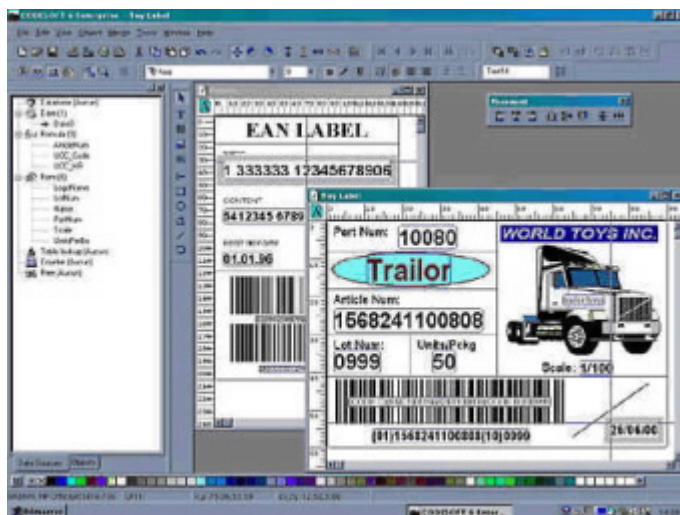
CODESOFT 6 Enterprise - Toy Label

File Edit View Insert Merge Tools Window Help

EAN LABEL

1 333333 123456789056

CONTENT

5412345 6789

01.01.96

Toy Label

Part Num: 10080

WORLD TOYS INC.

Trailor

Article Num:

1568241100808

Lot Num: 0999

Units/Pckg 50

Scale: 1/100

(01)15682411008008(10)0999

26/04/00

Movement

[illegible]